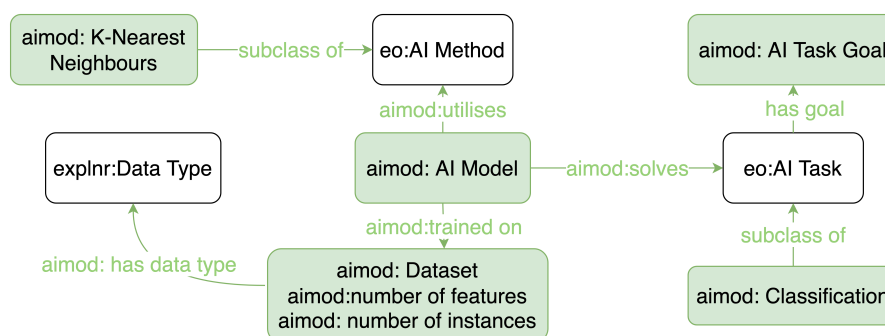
aimod: K-Nearest Neighbours

subclass of

eo:AI Method

aimod: AI Task Goal

aimod:utilises

has goal

explnr:Data Type

aimod: AI Model

aimod:solves

eo:AI Task

aimod:trained on

subclass of

aimod: has data type

aimod: Dataset
aimod:number of features
aimod: number of instances

aimod: Classification